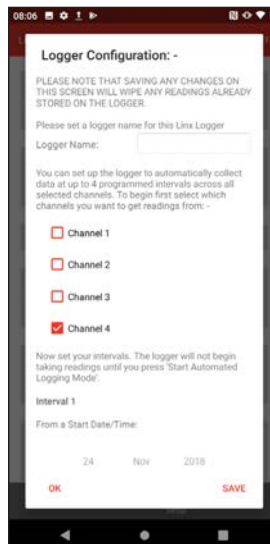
08:06

Logger Configuration: -

PLEASE NOTE THAT SAVING ANY CHANGES ON THIS SCREEN WILL WIPE ANY READINGS ALREADY STORED ON THE LOGGER.

Please set a logger name for this Linx Logger

Logger Name:

You can set up the logger to automatically collect data at up to 4 programmed intervals across all selected channels. To begin first select which channels you want to get readings from: -

Channel 1

Channel 2

Channel 3

Channel 4

Now set your intervals. The logger will not begin taking readings until you press 'Start Automated Logging Mode'.

Interval 1

From a Start Date/Time:

24 Nov 2018

OK

SAVE